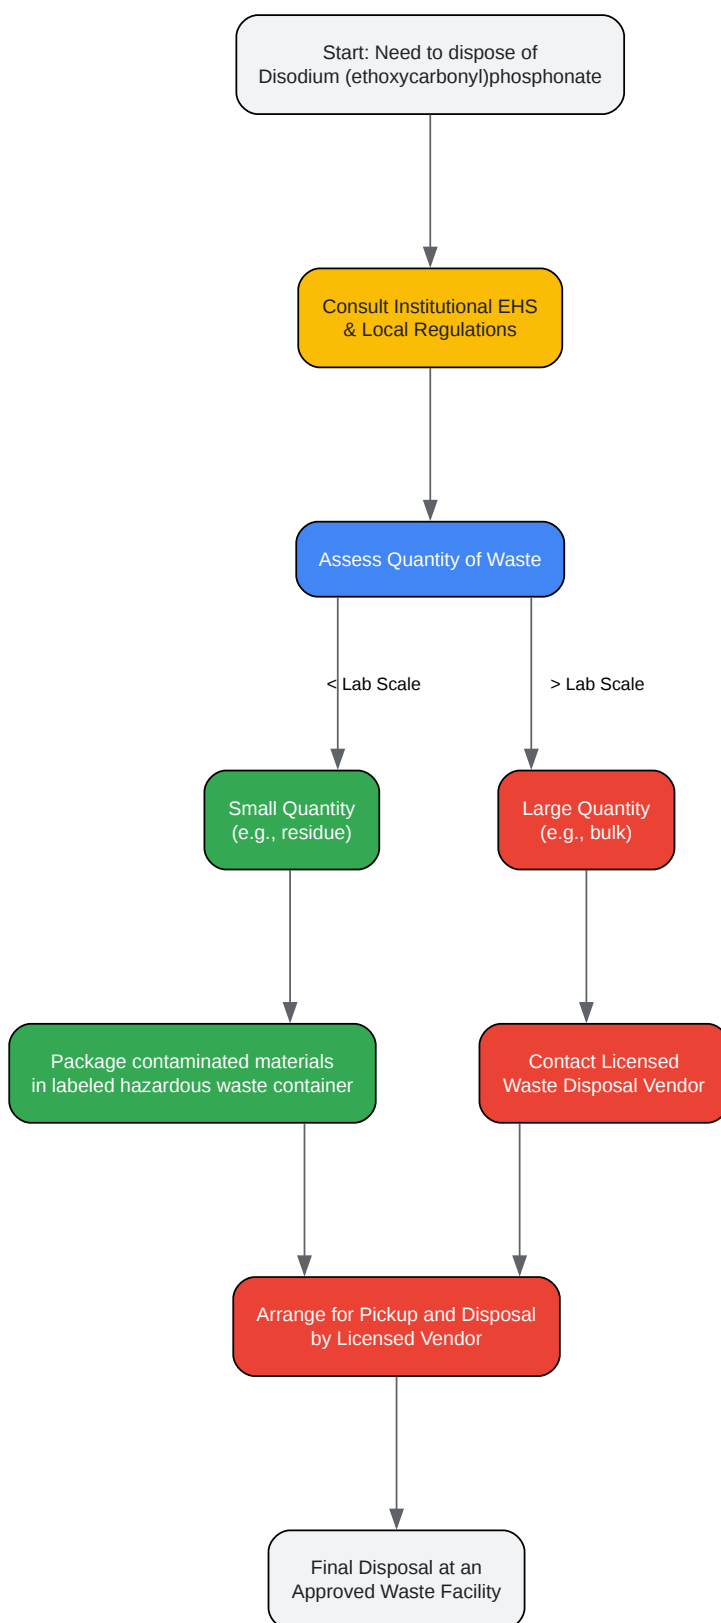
Start: Need to dispose of Disodium (ethoxycarbonyl)phosphonate

Consult Institutional EHS & Local Regulations

Assess Quantity of Waste

< Lab Scale

> Lab Scale

Small Quantity (e.g., residue)

Large Quantity (e.g., bulk)

Package contaminated materials in labeled hazardous waste container

Contact Licensed Waste Disposal Vendor

Arrange for Pickup and Disposal by Licensed Vendor

Final Disposal at an Approved Waste Facility